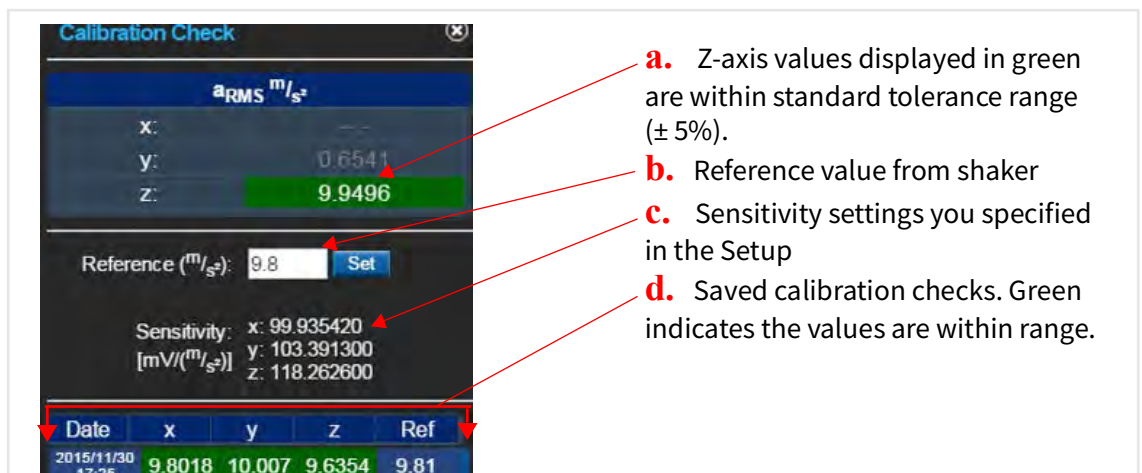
Calibration Check

$a_{RMS}$ $^{m}/_{s^2}$

x: --

y: 0.6541

z: 9.9496

Reference ($^{m}/_{s^2}$): 9.8 Set

Sensitivity: [mV/($^{m}/_{s^2}$)] x: 99.935420 y: 103.391300 z: 118.262600

| Date | x | y | z | Ref |
|---|---|---|---|---|
| 2015/11/30 17:35 | 9.8018 | 10.007 | 9.6354 | 9.81 |

a. Z-axis values displayed in green are within standard tolerance range (± 5%).

b. Reference value from shaker

c. Sensitivity settings you specified in the Setup

d. Saved calibration checks. Green indicates the values are within range.